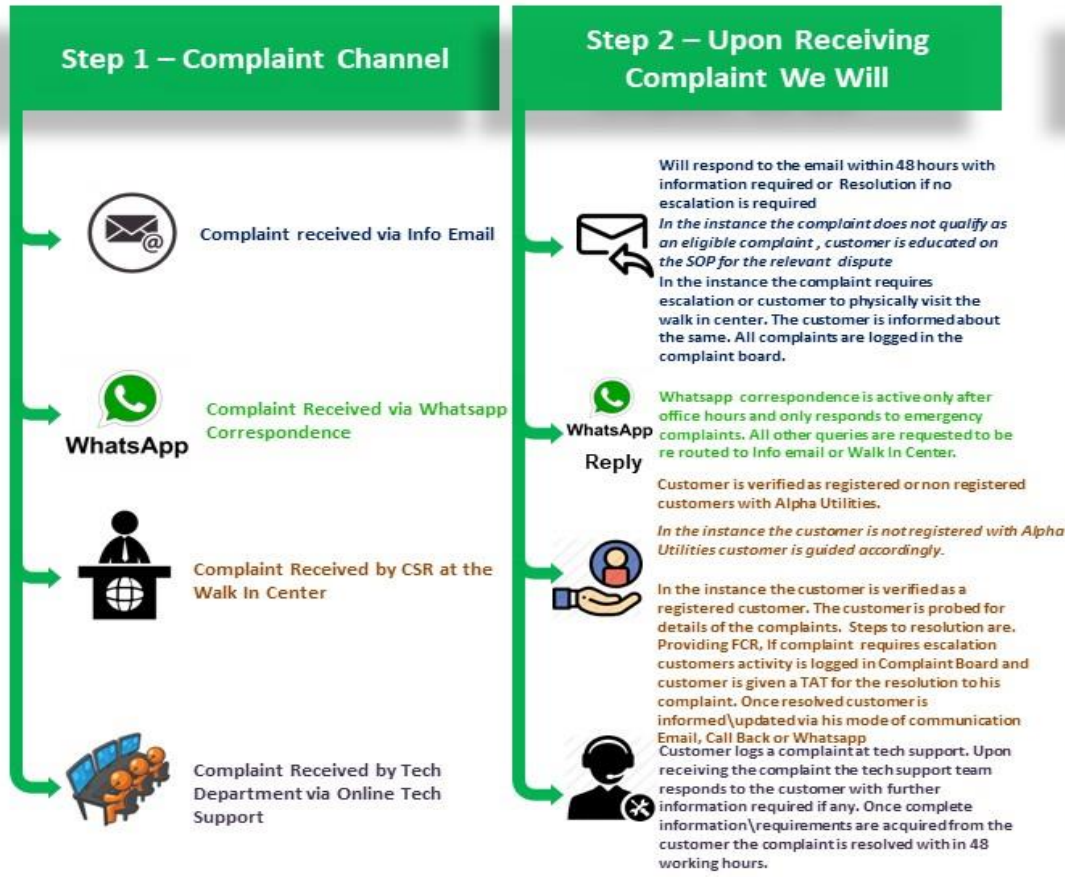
Step 1 – Complaint Channel

Complaint received via Info Email

WhatsApp

Complaint Received via Whatsapp Correspondence

Complaint Received by CSR at the Walk In Center

Complaint Received by Tech Department via Online Tech Support

Step 2 – Upon Receiving Complaint We Will

Will respond to the email within 48 hours with information required or Resolution if no escalation is required

In the instance the complaint does not qualify as an eligible complaint , customer is educated on the SOP for the relevant dispute

In the instance the complaint requires escalation or customer to physically visit the walk in center. The customer is informed about the same. All complaints are logged in the complaint board.

WhatsApp

Reply

Whatsapp correspondence is active only after office hours and only responds to emergency complaints. All other queries are requested to be re routed to Info email or Walk In Center.

Customer is verified as registered or non registered customers with Alpha Utilities.

In the instance the customer is not registered with Alpha Utilities customer is guided accordingly.

In the instance the customer is verified as a registered customer. The customer is probed for details of the complaints. Steps to resolution are. Providing FCR, If complaint requires escalation customers activity is logged in Complaint Board and customer is given a TAT for the resolution to his complaint. Once resolved customer is informed\updated via his mode of communication Email, Call Back or Whatsapp

Customer logs a complaint at tech support. Upon receiving the complaint the tech support team responds to the customer with further information required if any. Once complete information\requirements are acquired from the customer the complaint is resolved with in 48 working hours.